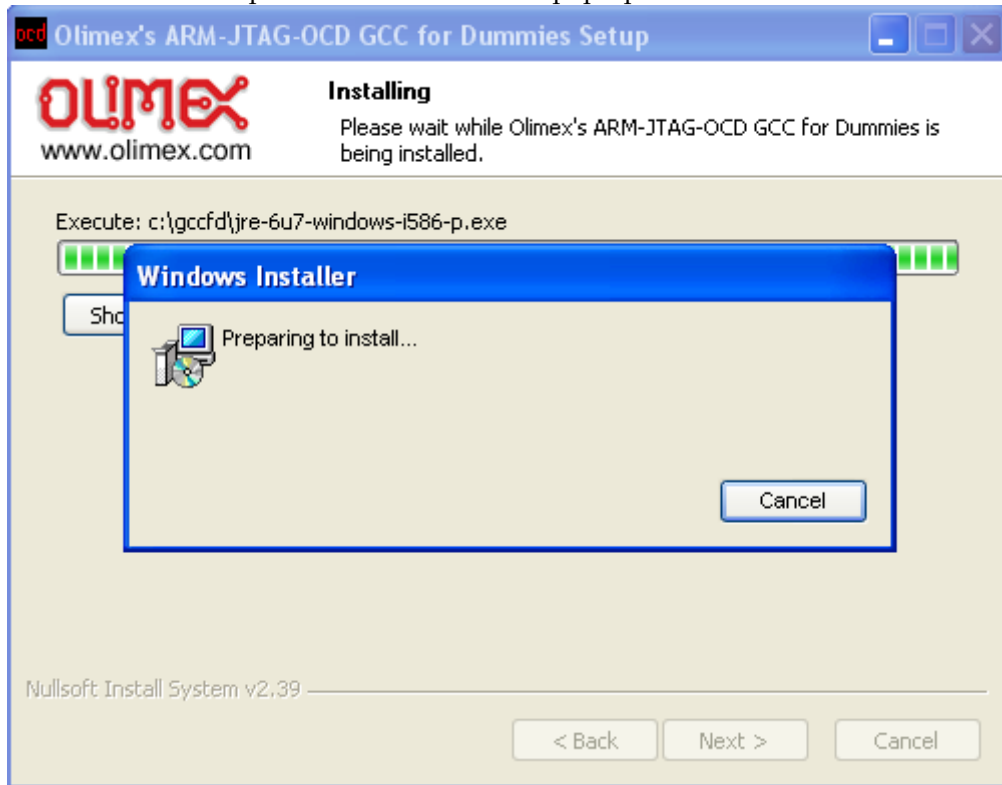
ocd Olimex's ARM-JTAG-OCD GCC for Dummies Setup

OLIMEX
www.olimex.com

Installing
Please wait while Olimex's ARM-JTAG-OCD GCC for Dummies is being installed.

Execute: c:\gccfd\jre-6u7-windows-i586-p.exe

Sho

Windows Installer

Preparing to install...

Cancel

Nullsoft Install System v2.39

< Back
Next >
Cancel